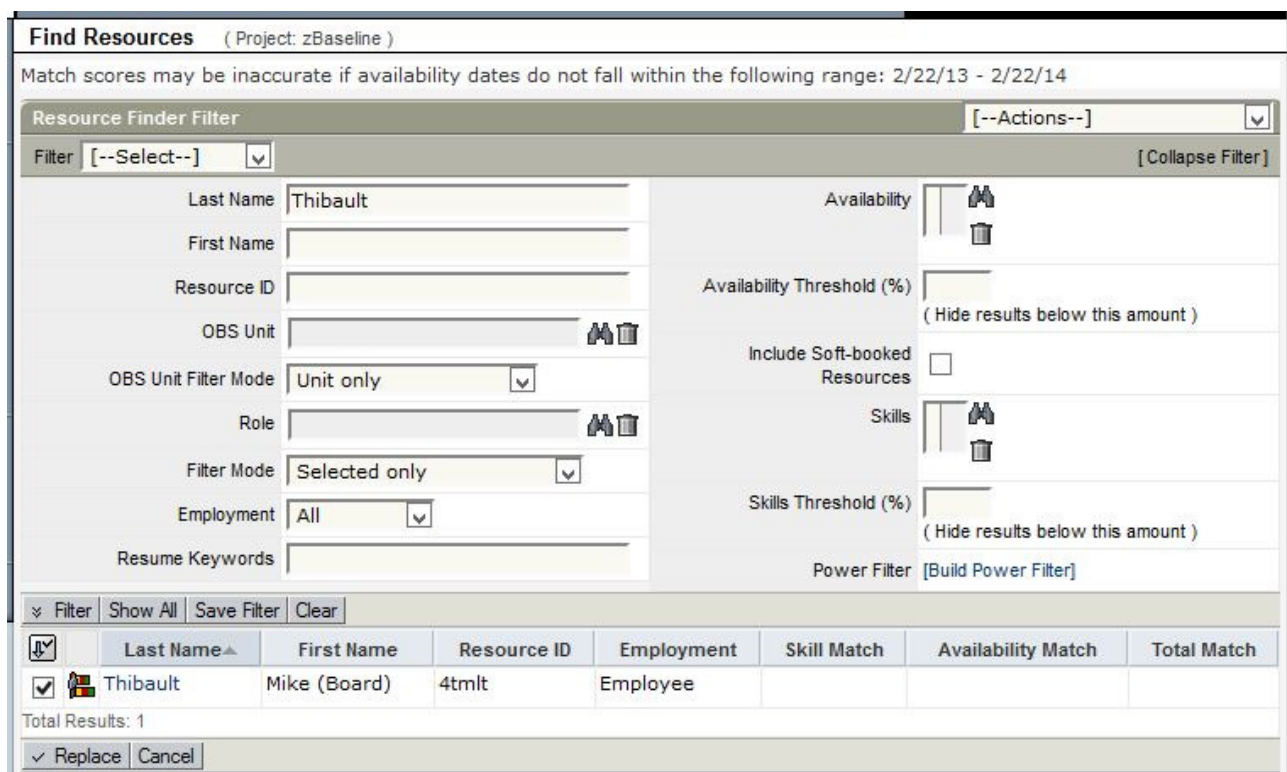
Find Resources ( Project: zBaseline )

Match scores may be inaccurate if availability dates do not fall within the following range: 2/22/13 - 2/22/14

Resource Finder Filter

[--Actions--]

Filter [--Select--]

[Collapse Filter]

Last Name Thibault

First Name

Resource ID

OBS Unit

OBS Unit Filter Mode Unit only

Role

Filter Mode Selected only

Employment All

Resume Keywords

Availability

Availability Threshold (%)

( Hide results below this amount )

Include Soft-booked Resources

Skills

Skills Threshold (%)

( Hide results below this amount )

Power Filter [Build Power Filter]

Filter | Show All | Save Filter | Clear

| | | Last Name | First Name | Resource ID | Employment | Skill Match | Availability Match | Total Match |
|---|---|---|---|---|---|---|---|---|
| ☑ | | Thibault | Mike (Board) | 4tmlt | Employee | | | |

Total Results: 1

Replace | Cancel